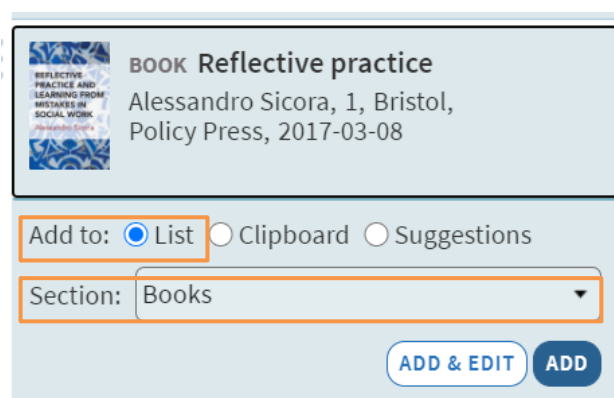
REFLECTIVE PRACTICE AND LEARNING FROM MISTAKES IN SOCIAL WORK
Alessandro Sicora

BOOK Reflective practice
Alessandro Sicora, 1, Bristol, Policy Press, 2017-03-08

Add to: List Clipboard Suggestions

Section: Books

ADD & EDIT ADD